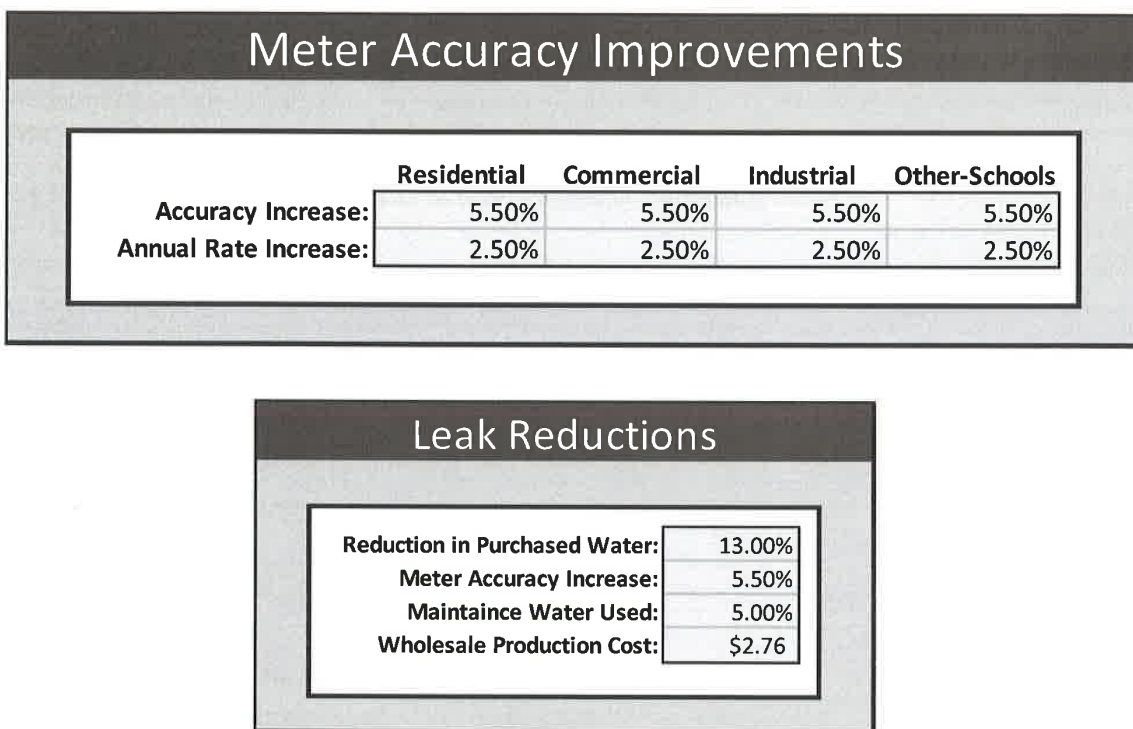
Meter Accuracy Improvements

| | Residential | Commercial | Industrial | Other-Schools |
|---|---|---|---|---|
| Accuracy Increase: | 5.50% | 5.50% | 5.50% | 5.50% |
| Annual Rate Increase: | 2.50% | 2.50% | 2.50% | 2.50% |

Leak Reductions

| | |
|---|---|
| Reduction in Purchased Water: | 13.00% |
| Meter Accuracy Increase: | 5.50% |
| Maintaince Water Used: | 5.00% |
| Wholesale Production Cost: | $2.76 |